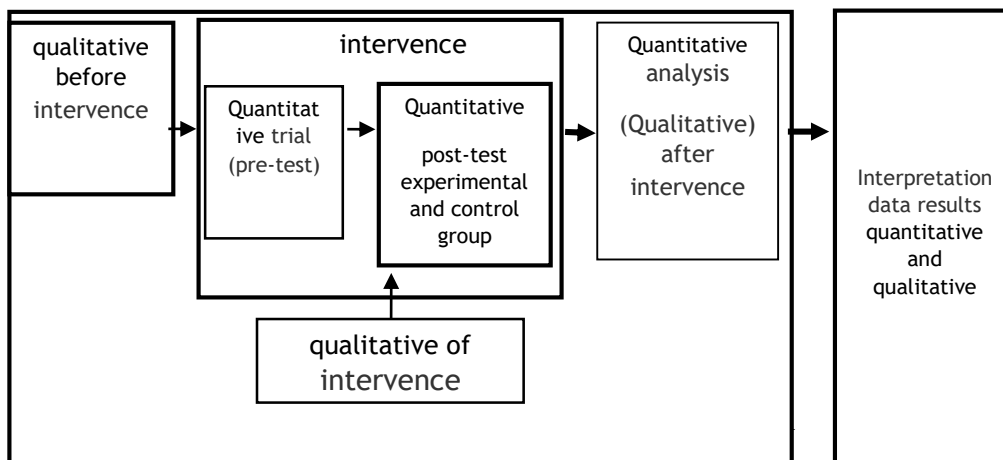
qualitative before intervence

intervence

Quantitat ive trial (pre-test)

Quantitative

post-test experimental and control group

qualitative of intervence

Quantitative analysis

(Qualitative) after intervence

Interpretation data results quantitative and qualitative